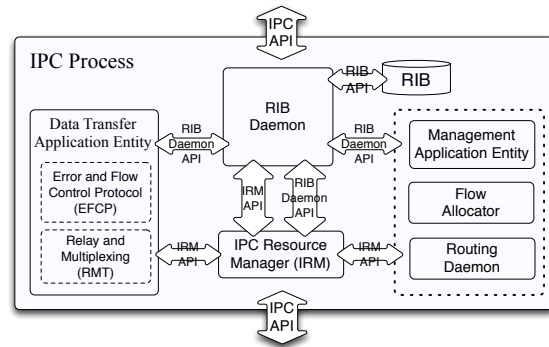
IPC API

IPC Process

RIB API

RIB

RIB Daemon

Data Transfer Application Entity

RIB Daemon API

RIB Daemon API

Management Application Entity

Error and Flow Control Protocol (EFCP)

IRM API

RIB Daemon API

Flow Allocator

Relay and Multiplexing (RMT)

IRM API

IPC Resource Manager (IRM)

IRM API

Routing Daemon

IPC API